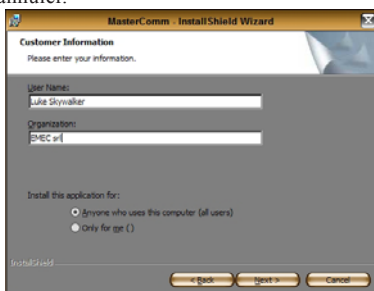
MasterComm - InstallShield Wizard

Customer Information

Please enter your information.

User Name:

Luke Skywalker

Organization:

EMEC srl

Install this application for:

Anyone who uses this computer (all users)

Only for me ()

InstallShield

< Back

Next >

Cancel